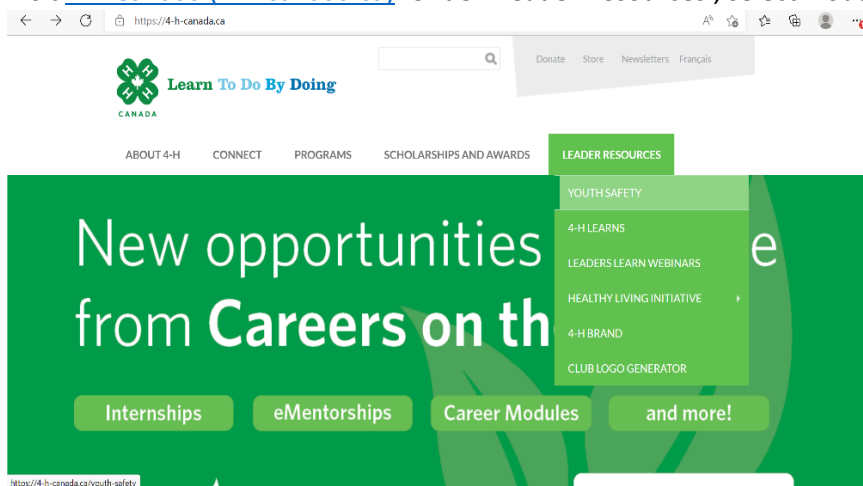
https://4-h-canada.ca

Learn To Do By Doing

CANADA

Donate Store Newsletters Français

ABOUT 4-H CONNECT PROGRAMS SCHOLARSHIPS AND AWARDS LEADER RESOURCES

YOUTH SAFETY
4-H LEARNS
LEADERS LEARN WEBINARS
HEALTHY LIVING INITIATIVE
4-H BRAND
CLUB LOGO GENERATOR

New opportunities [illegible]e from Careers on th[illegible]

Internships eMentorships Career Modules and more!

https://4-h-canada.ca/youth-safety